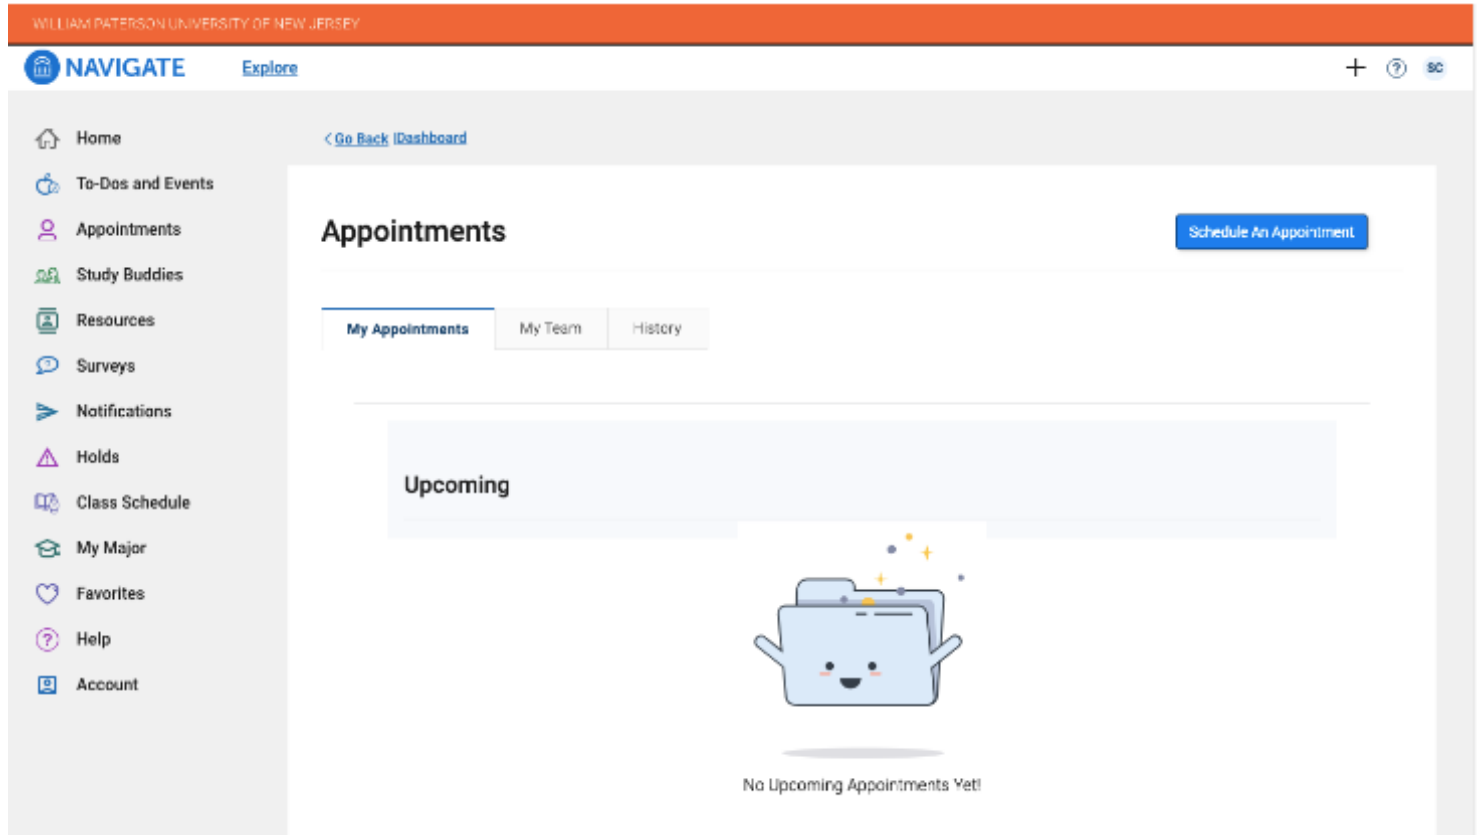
WILLIAM PATERSON UNIVERSITY OF NEW JERSEY

NAVIGATE Explore

+ ? SC

Home
To-Dos and Events
Appointments
Study Buddies
Resources
Surveys
Notifications
Holds
Class Schedule
My Major
Favorites
Help
Account

< Go Back |Dashboard

Appointments

Schedule An Appointment

My Appointments | My Team | History

Upcoming

No Upcoming Appointments Yet!